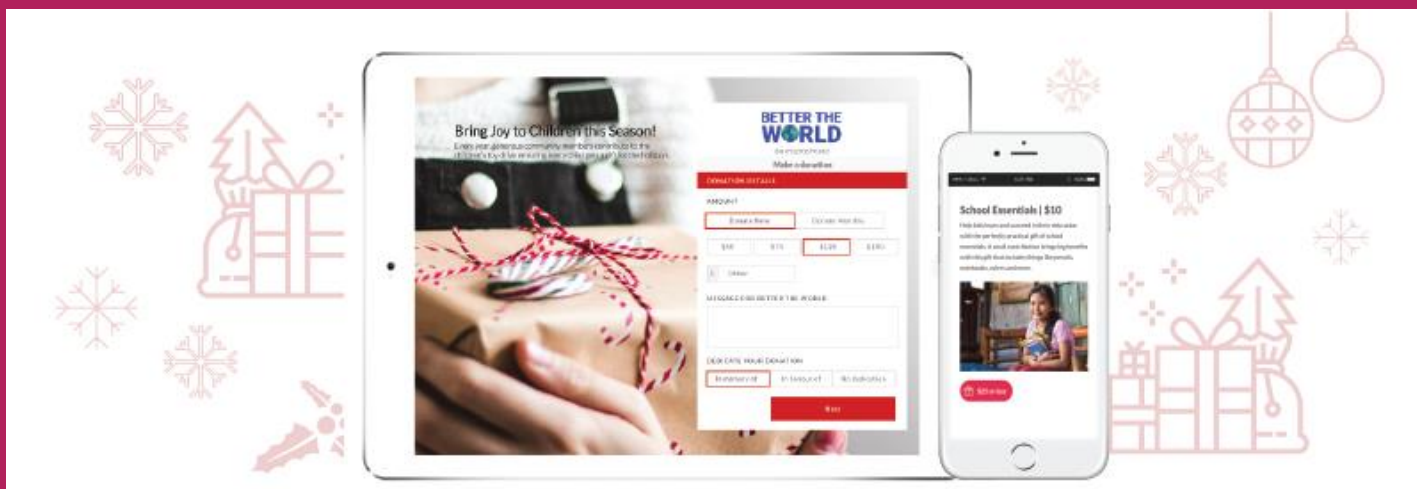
Bring Joy to Children this Season!

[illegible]

BETTER THE WORLD

Make a donation

DONATION DETAILS

AMOUNT

Donate Now

Donate Monthly

$50

$75

$100

$150

$ Other

MESSAGE FOR BETTER THE WORLD

DEDICATE YOUR DONATION

In memory of

In honour of

No dedication

Next

School Essentials | $10

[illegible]

Gift now